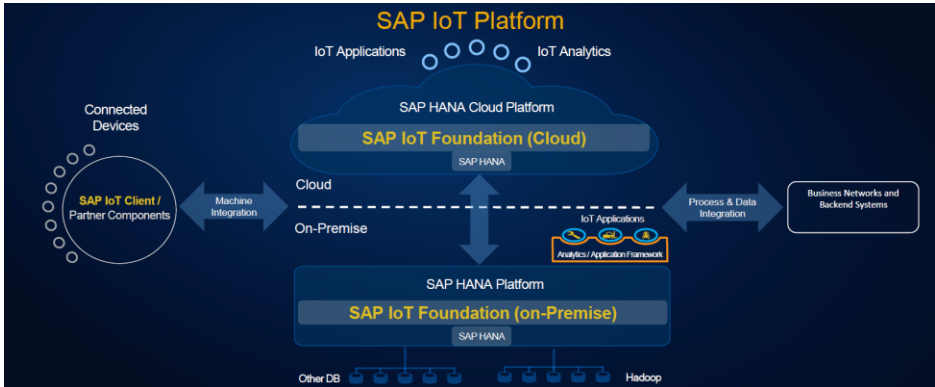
SAP IoT Platform

IoT Applications

IoT Analytics

Connected Devices

SAP HANA Cloud Platform

SAP IoT Foundation (Cloud)

SAP HANA

SAP IoT Client / Partner Components

Machine Integration

Cloud

On-Premise

IoT Applications

Analytics / Application Framework

Process & Data Integration

Business Networks and Backend Systems

SAP HANA Platform

SAP IoT Foundation (on-Premise)

SAP HANA

Other DB

Hadoop